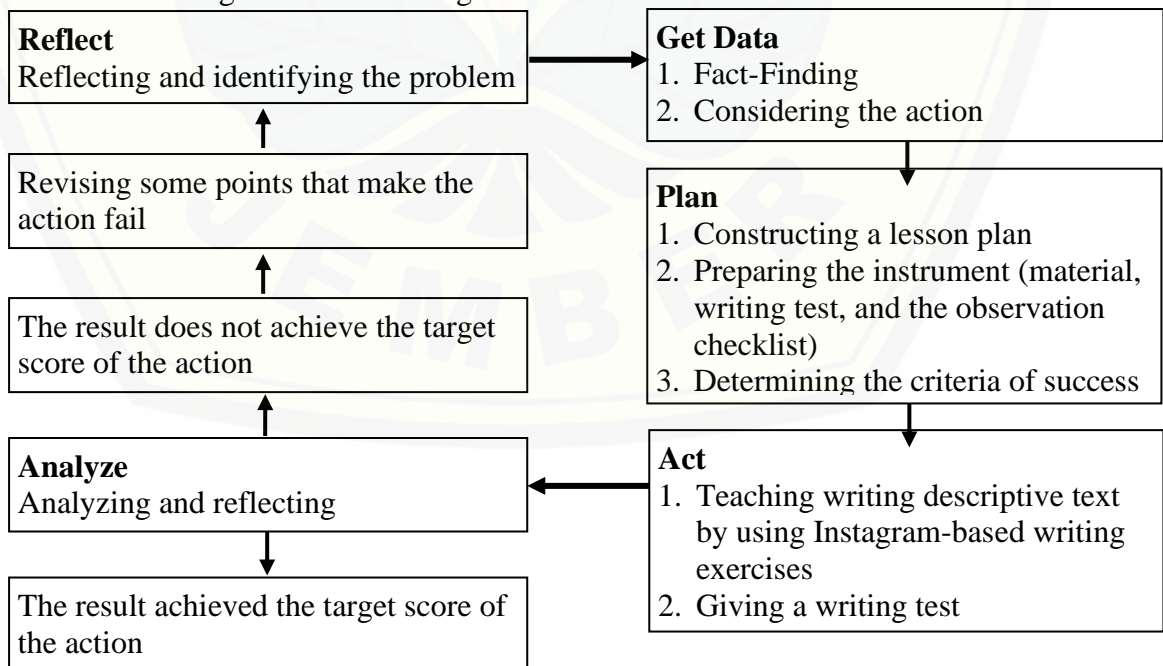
**Reflect**
Reflecting and identifying the problem

Revising some points that make the action fail

The result does not achieve the target score of the action

**Analyze**
Analyzing and reflecting

The result achieved the target score of the action

**Get Data**
1. Fact-Finding
2. Considering the action

**Plan**
1. Constructing a lesson plan
2. Preparing the instrument (material, writing test, and the observation checklist)
3. Determining the criteria of success

**Act**
1. Teaching writing descriptive text by using Instagram-based writing exercises
2. Giving a writing test